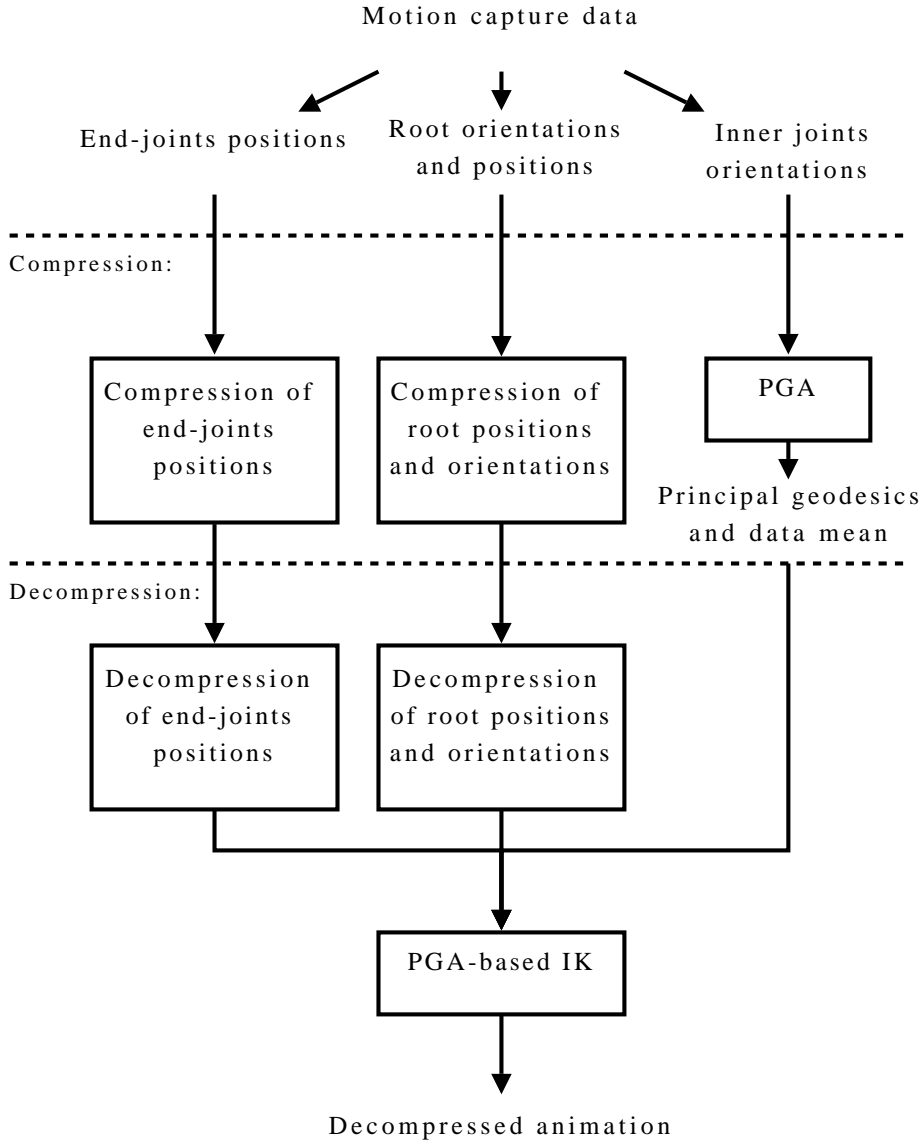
Motion capture data

End-joints positions

Root orientations and positions

Inner joints orientations

Compression:

Compression of end-joints positions

Compression of root positions and orientations

PGA

Principal geodesics and data mean

Decompression:

Decompression of end-joints positions

Decompression of root positions and orientations

PGA-based IK

Decompressed animation